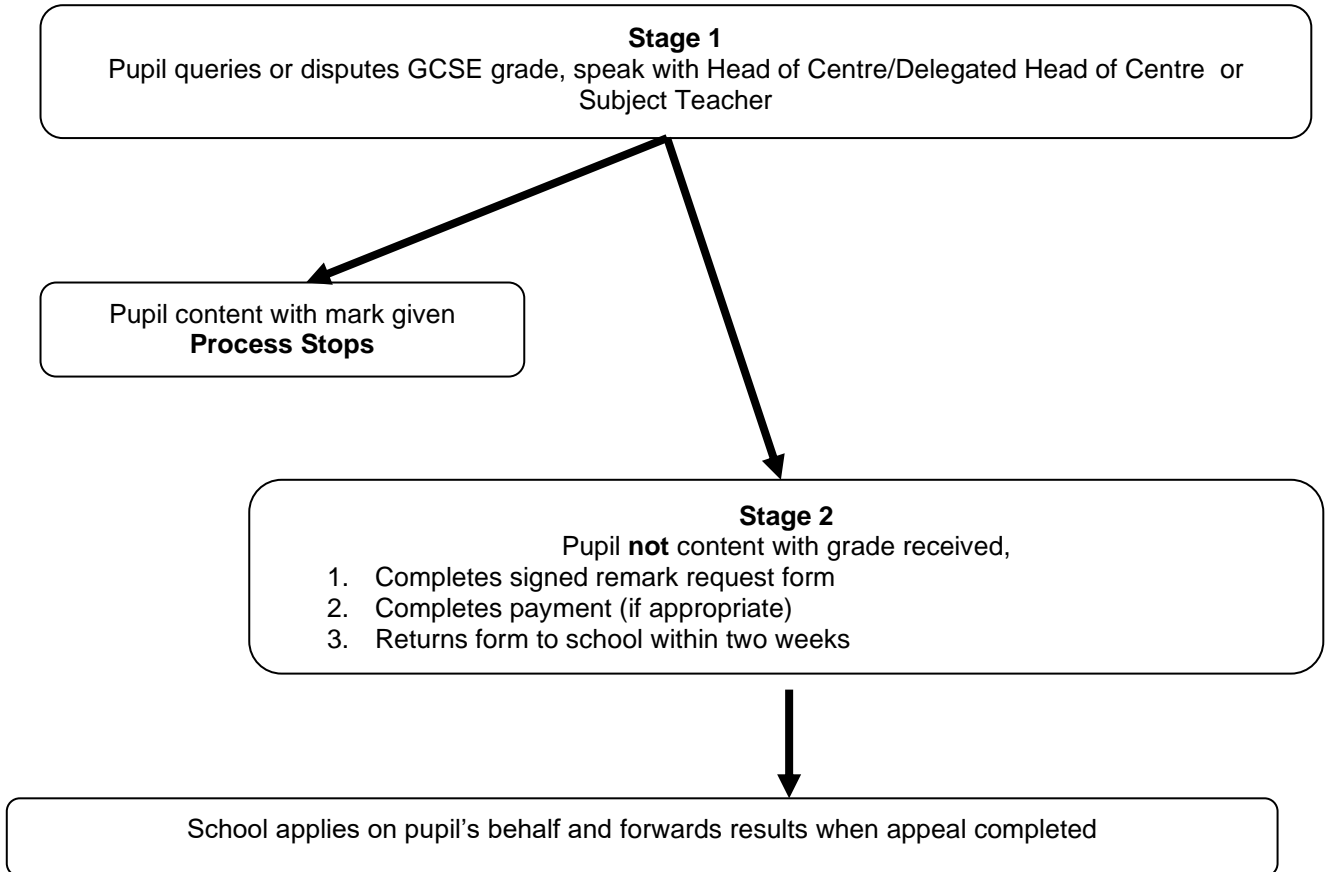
**Stage 1**
Pupil queries or disputes GCSE grade, speak with Head of Centre/Delegated Head of Centre or Subject Teacher

Pupil content with mark given
**Process Stops**

**Stage 2**
Pupil **not** content with grade received,
1. Completes signed remark request form
2. Completes payment (if appropriate)
3. Returns form to school within two weeks

School applies on pupil's behalf and forwards results when appeal completed